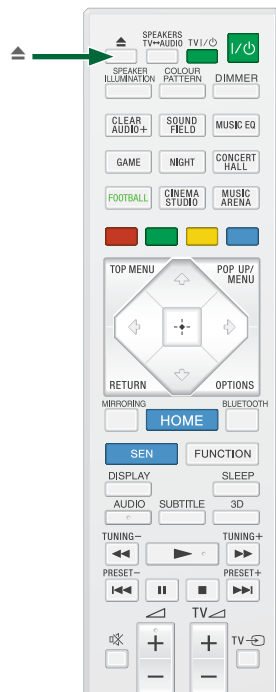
⏏

⏏
SPEAKERS TV↔AUDIO
TV I/⏻
I/⏻

SPEAKER ILLUMINATION
COLOUR PATTERN
DIMMER

CLEAR AUDIO+
SOUND FIELD
MUSIC EQ

GAME
NIGHT
CONCERT HALL

FOOTBALL
CINEMA STUDIO
MUSIC ARENA

TOP MENU
POP UP/ MENU

RETURN
OPTIONS

MIRRORING
BLUETOOTH
HOME

SEN
FUNCTION

DISPLAY
SLEEP

AUDIO
SUBTITLE
3D

TUNING−
TUNING+

PRESET−
PRESET+

TV

TV